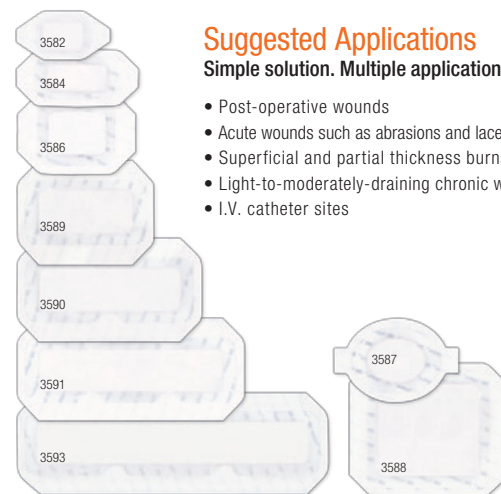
3582

3584

3586

3589

3590

3591

3593

Suggested Applications

Simple solution. Multiple application

• Post-operative wounds
• Acute wounds such as abrasions and lace
• Superficial and partial thickness burn
• Light-to-moderately-draining chronic w
• I.V. catheter sites

3587

3588